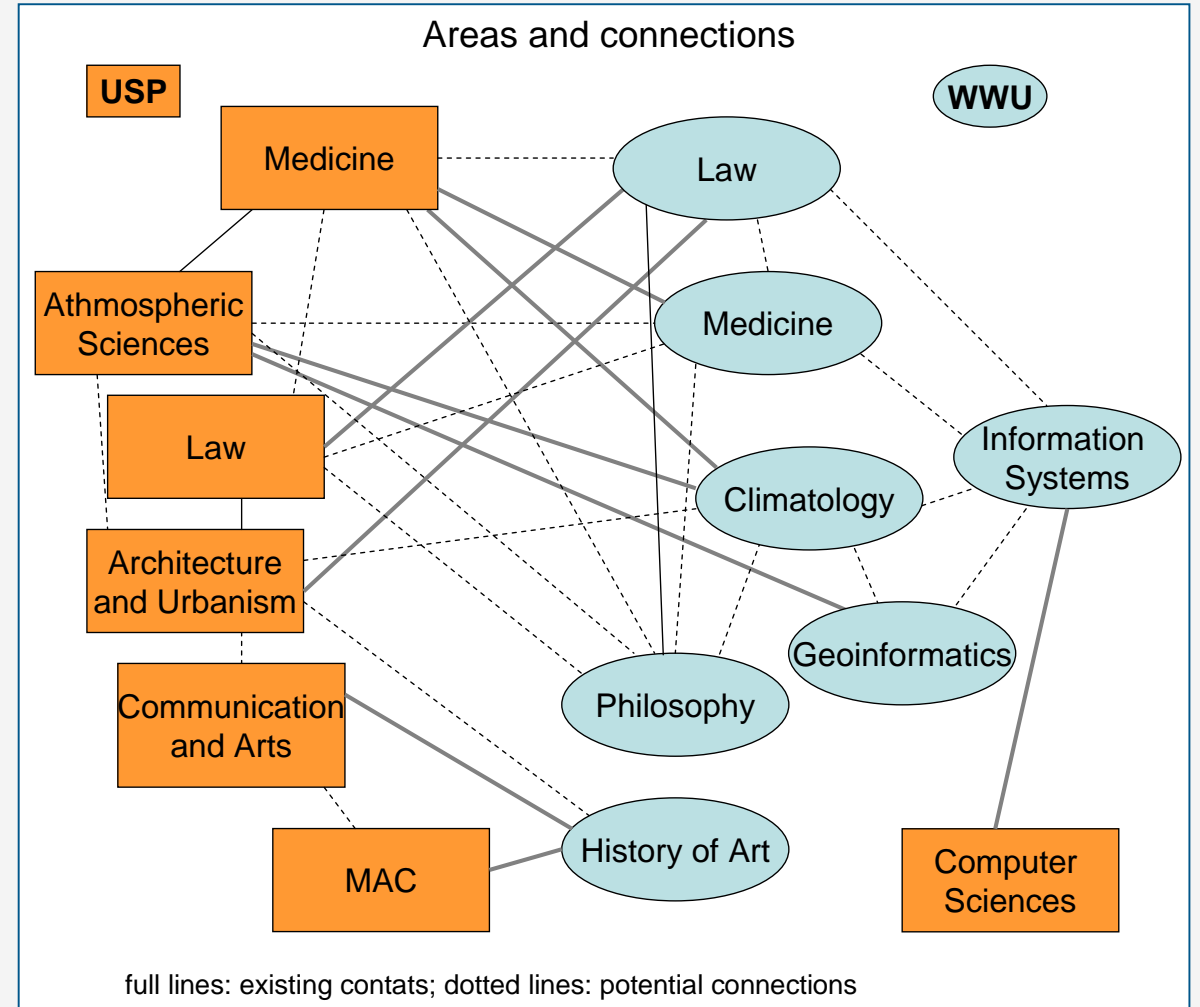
Areas and connections

USP

WWU

Medicine

Law

Athmospheric Sciences

Medicine

Law

Information Systems

Climatology

Architecture and Urbanism

Geoinformatics

Communication and Arts

Philosophy

History of Art

MAC

Computer Sciences

full lines: existing contats; dotted lines: potential connections